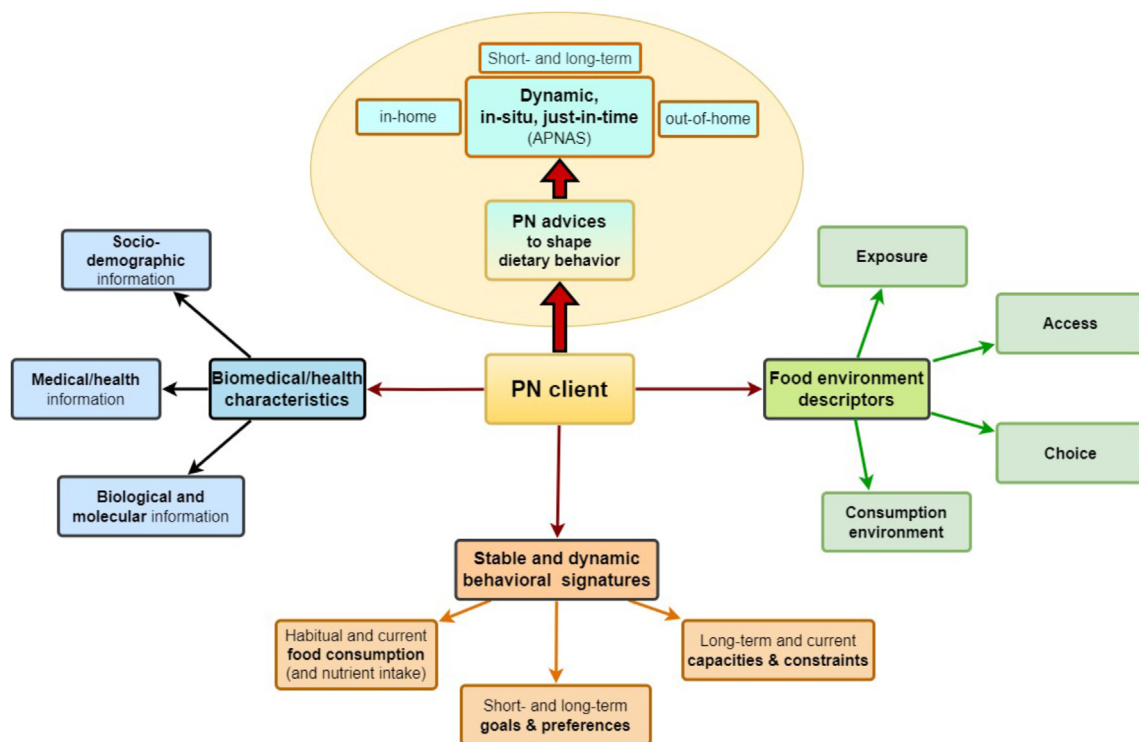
Short- and long-term

in-home

Dynamic, in-situ, just-in-time (APNAS)

out-of-home

PN advices to shape dietary behavior

Socio-demographic information

Medical/health information

Biomedical/health characteristics

Biological and molecular information

PN client

Exposure

Access

Food environment descriptors

Choice

Consumption environment

Stable and dynamic behavioral signatures

Habitual and current food consumption (and nutrient intake)

Long-term and current capacities & constraints

Short- and long-term goals & preferences